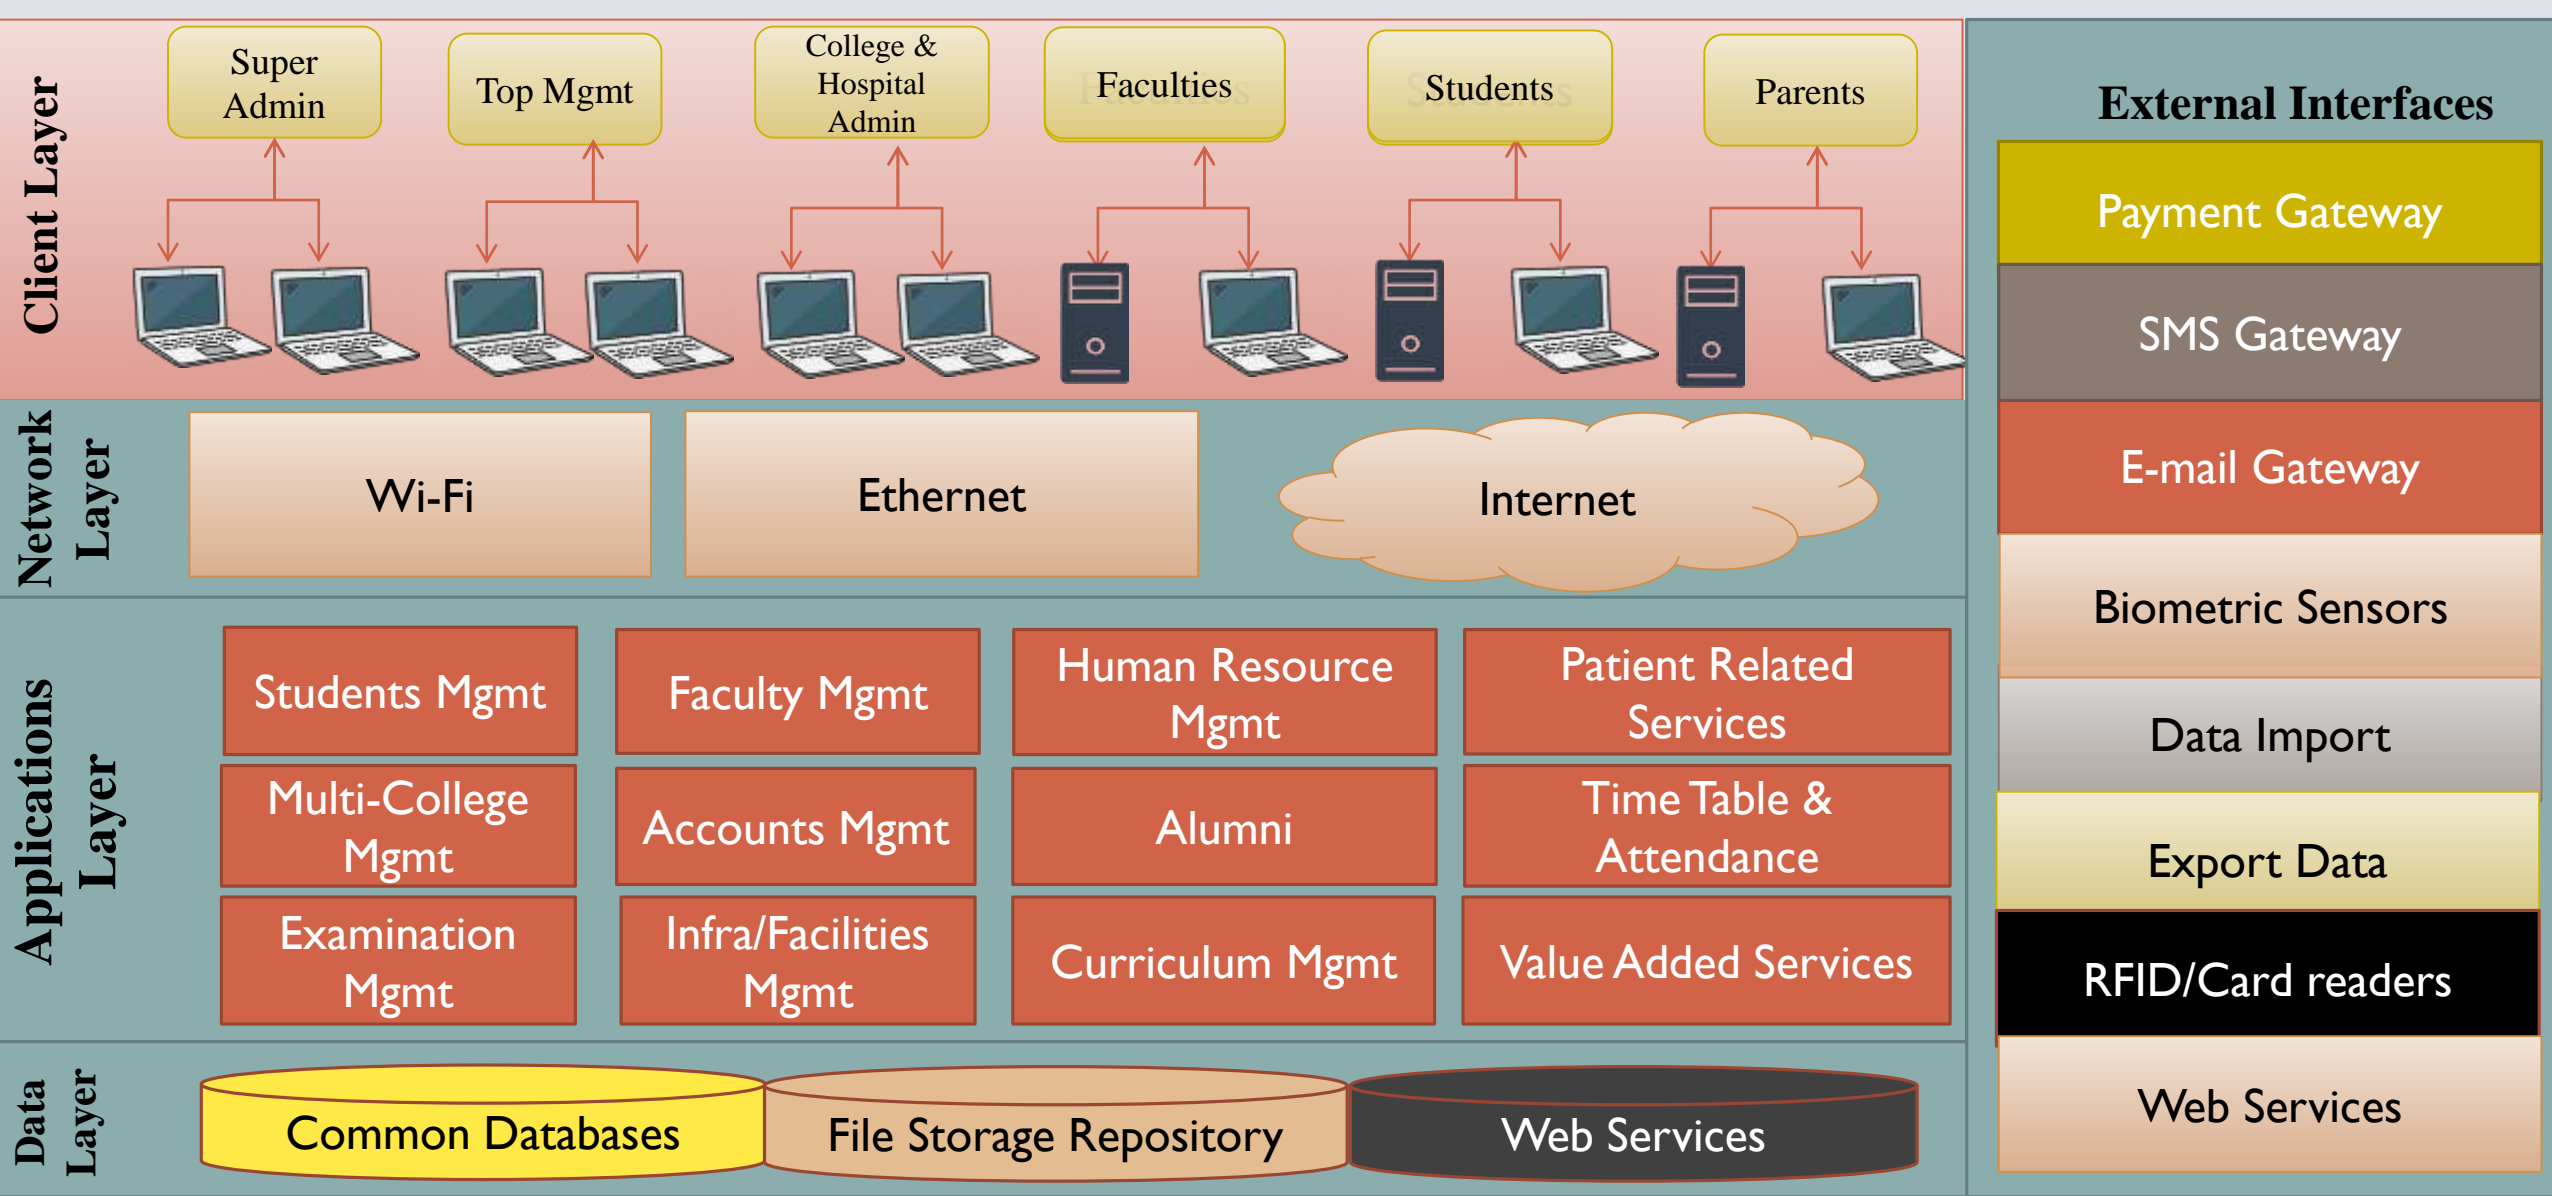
Client Layer

Super Admin

Top Mgmt

College & Hospital Admin

Faculties

Students

Parents

External Interfaces

Payment Gateway

SMS Gateway

E-mail Gateway

Biometric Sensors

Data Import

Export Data

RFID/Card readers

Web Services

Network Layer

Wi-Fi

Ethernet

Internet

Applications Layer

Students Mgmt

Faculty Mgmt

Human Resource Mgmt

Patient Related Services

Multi-College Mgmt

Accounts Mgmt

Alumni

Time Table & Attendance

Examination Mgmt

Infra/Facilities Mgmt

Curriculum Mgmt

Value Added Services

Data Layer

Common Databases

File Storage Repository

Web Services